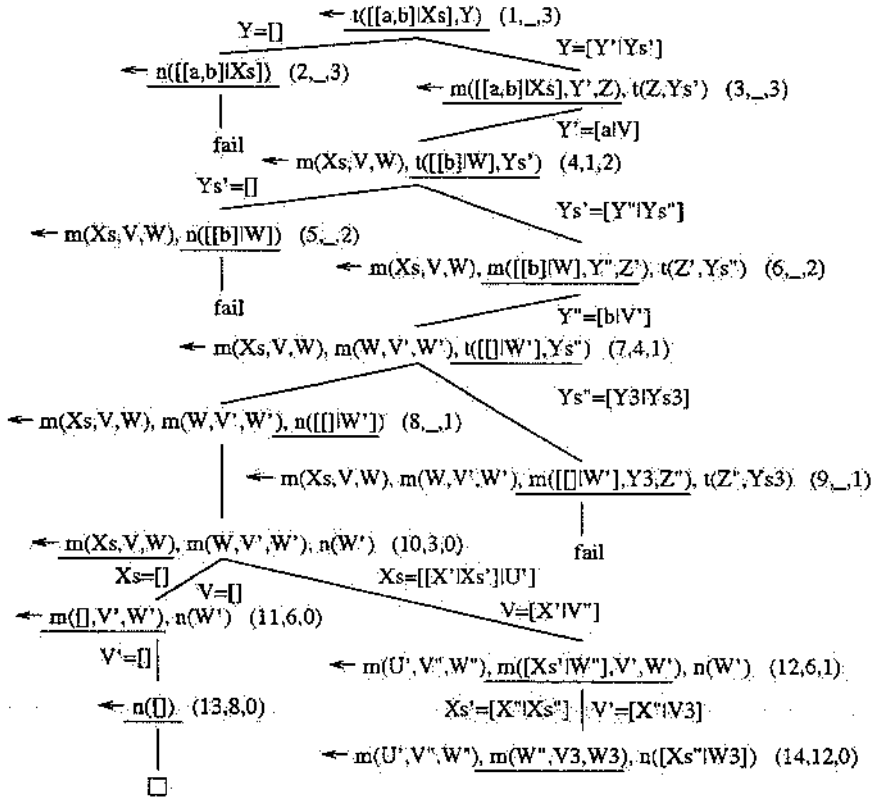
← t([[a,b]|Xs],Y) (1,_,3)

Y=[]

Y=[Y'|Ys']

← n([[a,b]|Xs]) (2,_,3)

← m([[a,b]|Xs],Y',Z), t(Z,Ys') (3,_,3)

fail

Y'=[a|V]

← m(Xs,V,W), t([[b]|W],Ys') (4,1,2)

Ys'=[]

Ys'=[Y''|Ys'']

← m(Xs,V,W), n([[b]|W]) (5,_,2)

← m(Xs,V,W), m([[b]|W],Y'',Z'), t(Z',Ys'') (6,_,2)

fail

Y''=[b|V']

← m(Xs,V,W), m(W,V',W'), t([[]|W'],Ys'') (7,4,1)

Ys''=[Y3|Ys3]

← m(Xs,V,W), m(W,V',W'), n([[]|W']) (8,_,1)

← m(Xs,V,W), m(W,V',W'), m([[]|W'],Y3,Z''), t(Z'',Ys3) (9,_,1)

fail

← m(Xs,V,W), m(W,V',W'), n(W') (10,3,0)

Xs=[]

V=[]

Xs=[[X'|Xs']|U']

V=[X'|V'']

← m([],V',W'), n(W') (11,6,0)

V'=[]

← m(U',V'',W''), m([Xs'|W''],V',W'), n(W') (12,6,1)

← n([]) (13,8,0)

Xs'=[X''|Xs'']

V'=[X''|V3]

← m(U',V'',W''), m(W'',V3,W3), n([Xs''|W3]) (14,12,0)

□